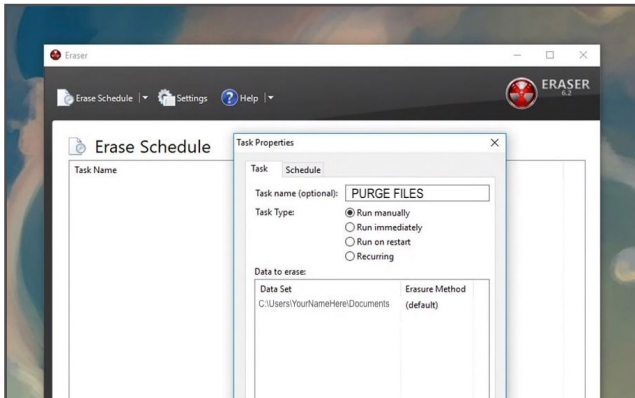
Eraser

Erase Schedule | ▾ Settings Help | ▾

ERASER 6.2

Erase Schedule

Task Name

Task Properties

Task Schedule

Task name (optional): PURGE FILES

Task Type: Run manually
Run immediately
Run on restart
Recurring

Data to erase:

| Data Set | Erasure Method |
|---|---|
| C:\Users\YourNameHere\Documents | (default) |